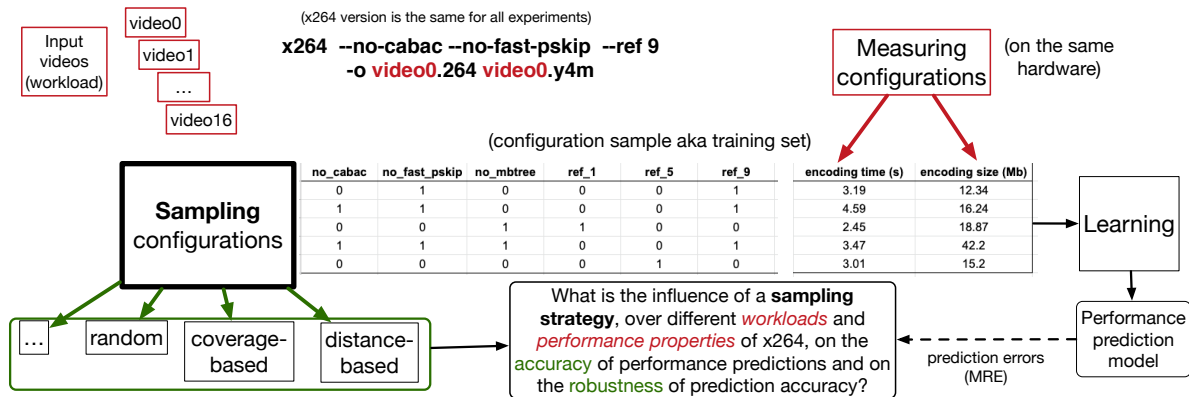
Input videos (workload)

video0

video1

...

video16

(x264 version is the same for all experiments)

x264 --no-cabac --no-fast-pskip --ref 9 -o video0.264 video0.y4m

Measuring configurations

(on the same hardware)

(configuration sample aka training set)

Sampling configurations

| no_cabac | no_fast_pskip | no_mbtree | ref_1 | ref_5 | ref_9 |
|---|---|---|---|---|---|
| 0 | 1 | 0 | 0 | 0 | 1 |
| 1 | 1 | 0 | 0 | 0 | 1 |
| 0 | 0 | 1 | 1 | 0 | 0 |
| 1 | 1 | 1 | 0 | 0 | 1 |
| 0 | 0 | 0 | 0 | 1 | 0 |

| encoding time (s) | encoding size (Mb) |
|---|---|
| 3.19 | 12.34 |
| 4.59 | 16.24 |
| 2.45 | 18.87 |
| 3.47 | 42.2 |
| 3.01 | 15.2 |

Learning

Performance prediction model

...

random

coverage-based

distance-based

What is the influence of a sampling strategy, over different workloads and performance properties of x264, on the accuracy of performance predictions and on the robustness of prediction accuracy?

prediction errors (MRE)